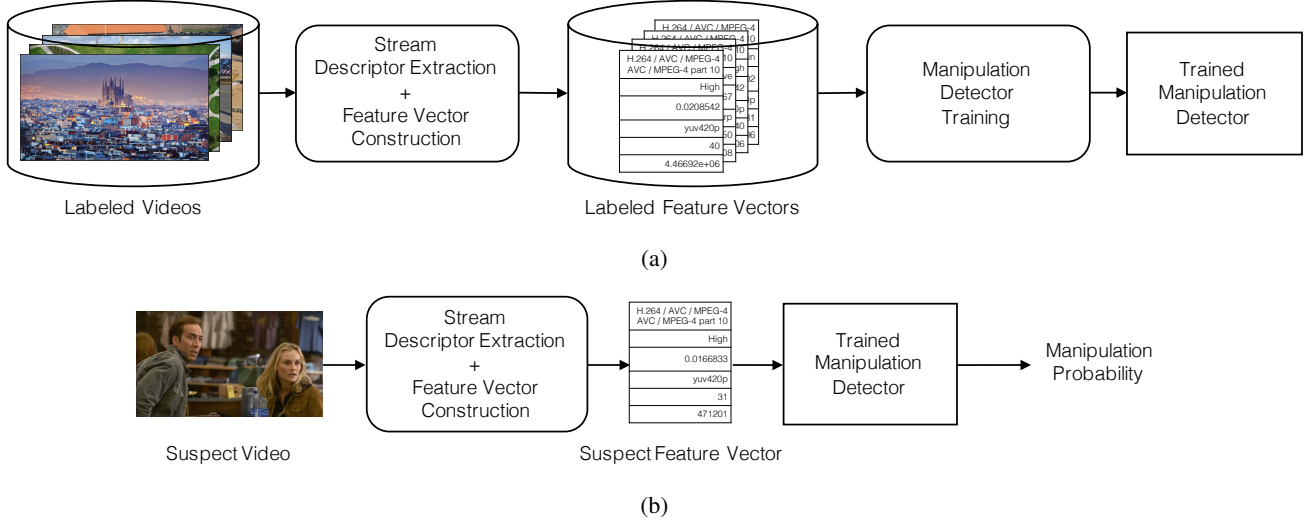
Labeled Videos

Stream Descriptor Extraction + Feature Vector Construction

| H.264 / AVC / MPEG-4 AVC / MPEG-4 part 10 |
|---|
| High |
| 0.0208542 |
| yuv420p |
| 40 |
| 4.46692e+06 |

Labeled Feature Vectors

Manipulation Detector Training

Trained Manipulation Detector

(a)

Suspect Video

Stream Descriptor Extraction + Feature Vector Construction

| H.264 / AVC / MPEG-4 AVC / MPEG-4 part 10 |
|---|
| High |
| 0.0166833 |
| yuv420p |
| 31 |
| 471201 |

Suspect Feature Vector

Trained Manipulation Detector

Manipulation Probability

(b)